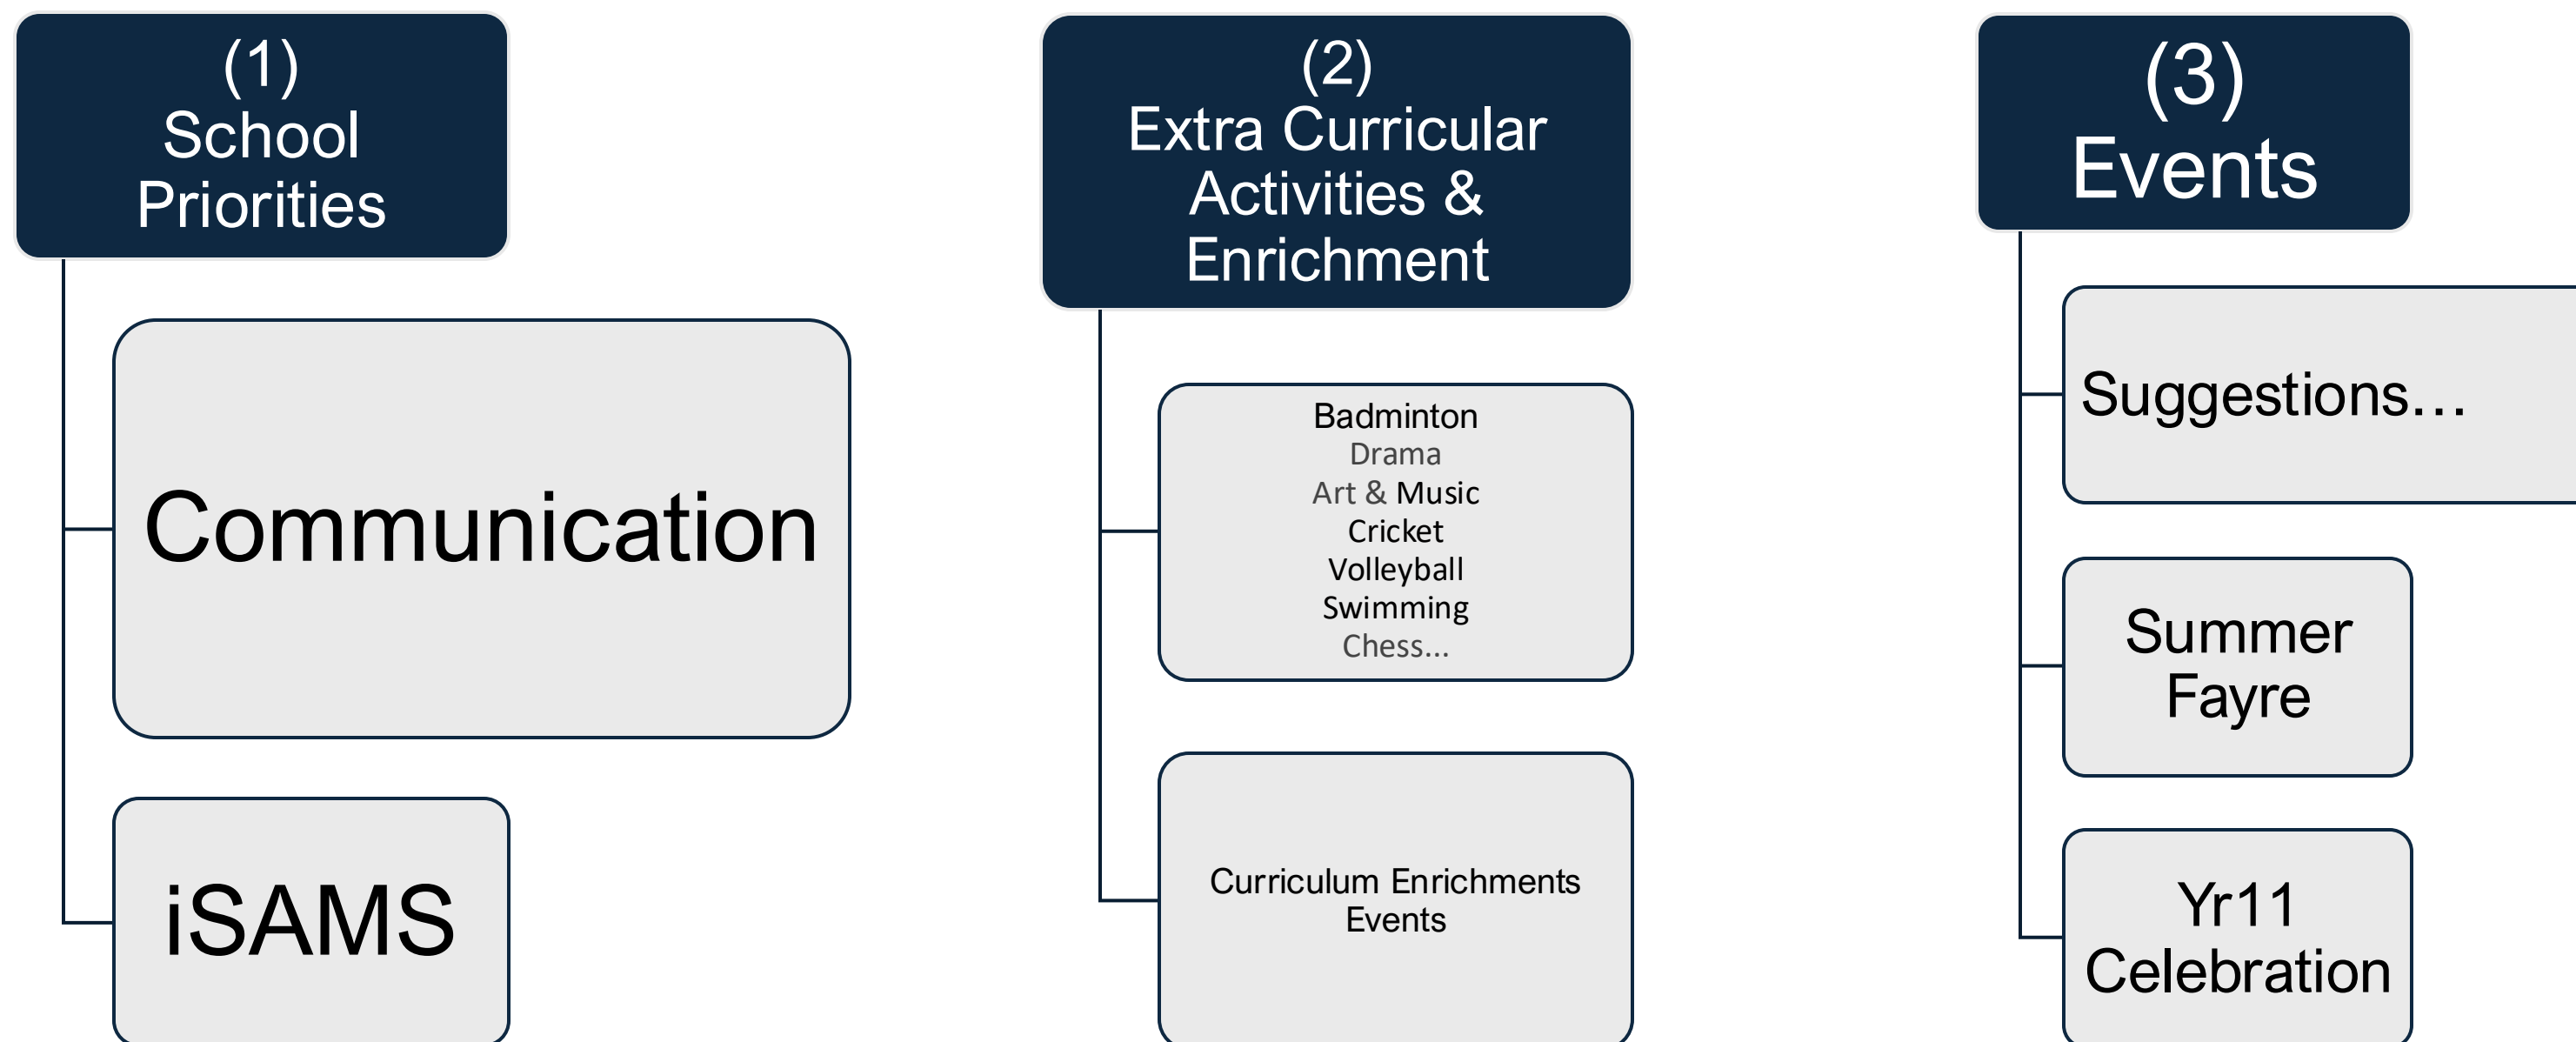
(1)
School Priorities

Communication

iSAMS

(2)
Extra Curricular Activities & Enrichment

Badminton
Drama
Art & Music
Cricket
Volleyball
Swimming
Chess…

Curriculum Enrichments Events

(3)
Events

Suggestions…

Summer Fayre

Yr11 Celebration